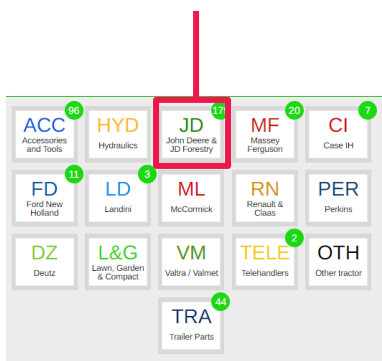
ACC
Accessories and Tools
96

HYD
Hydraulics

JD
John Deere & JD Forestry
17

MF
Massey Ferguson
20

CI
Case IH
7

FD
Ford New Holland
11

LD
Landini
3

ML
McCormick

RN
Renault & Claas

PER
Perkins

DZ
Deutz

L&G
Lawn, Garden & Compact

VM
Valtra / Valmet

TELE
Telehandlers
2

OTH
Other tractor

TRA
Trailer Parts
44